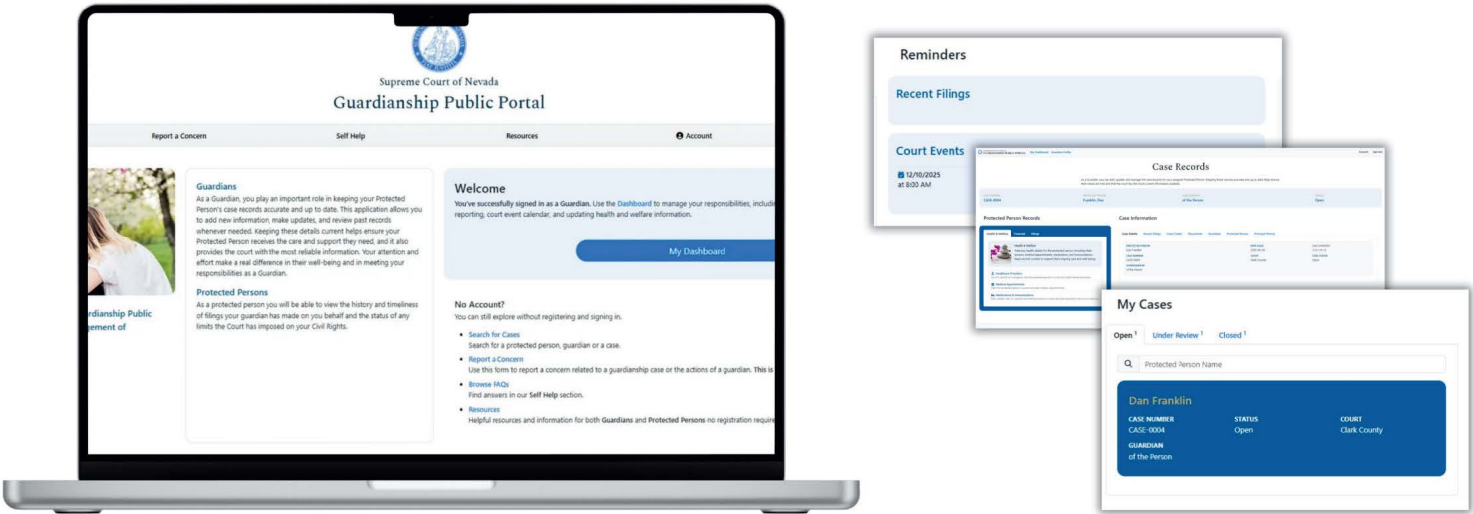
Supreme Court of Nevada
Guardianship Public Portal

Report a Concern
Self Help
Resources
Account

ardianship Public
gement of

Guardians
As a Guardian, you play an important role in keeping your Protected Person's case records accurate and up to date. This application allows you to add new information, make updates, and review past records whenever needed. Keeping these details current helps ensure your Protected Person receives the care and support they need, and it also provides the court with the most reliable information. Your attention and effort make a real difference in their well-being and in meeting your responsibilities as a Guardian.

Protected Persons
As a protected person you will be able to view the history and timeliness of filings your guardian has made on you behalf and the status of any limits the Court has imposed on your Civil Rights.

Welcome
You've successfully signed in as a Guardian. Use the Dashboard to manage your responsibilities, includi reporting, court event calendar, and updating health and welfare information.

My Dashboard

No Account?
You can still explore without registering and signing in.

Search for Cases
Search for a protected person, guardian or a case.
Report a Concern
Use this form to report a concern related to a guardianship case or the actions of a guardian. This is
Browse FAQs
Find answers in our Self Help section.
Resources
Helpful resources and information for both Guardians and Protected Persons no registration requir

Reminders
Recent Filings
Court Events
12/10/2025
at 8:00 AM

Case Records
CASE-0004
Franklin, Dan
of the Person
Open
Protected Person Records
Case Information
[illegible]

My Cases
Open 1
Under Review 1
Closed 1
Protected Person Name
Dan Franklin
CASE NUMBER
CASE-0004
STATUS
Open
COURT
Clark County
GUARDIAN
of the Person